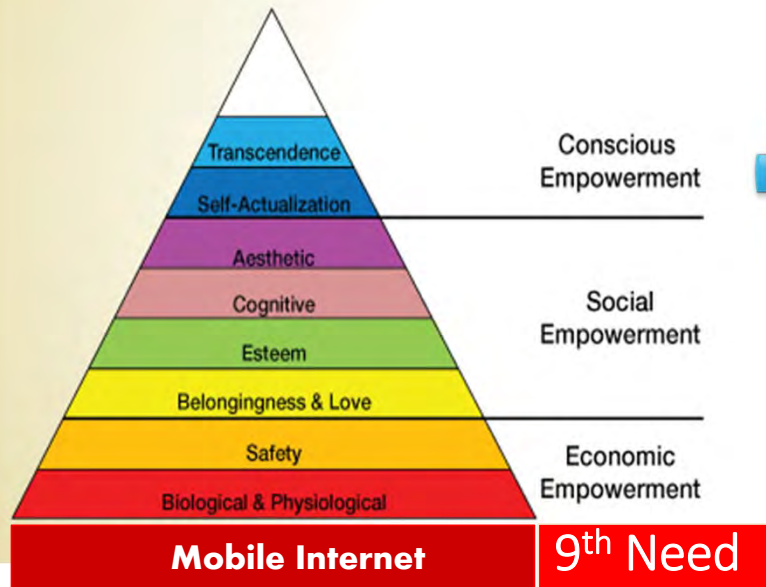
Transcendence

Self-Actualization

Conscious Empowerment

Aesthetic

Cognitive

Esteem

Belongingness & Love

Social Empowerment

Safety

Biological & Physiological

Economic Empowerment

Mobile Internet

$9^{th}$ Need